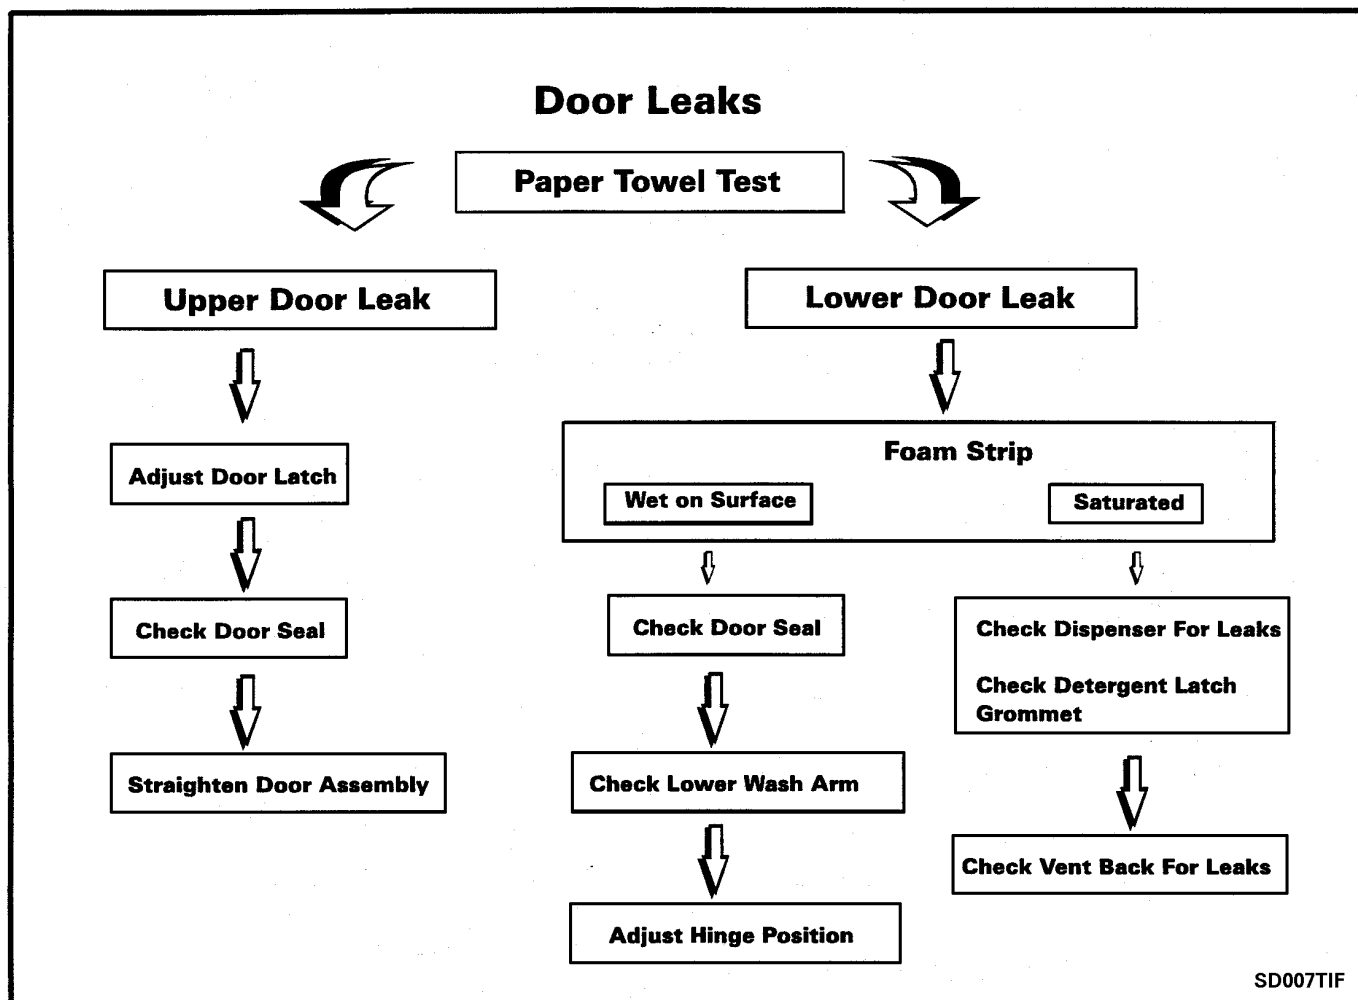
Door Leaks

Paper Towel Test

Upper Door Leak

Adjust Door Latch

Check Door Seal

Straighten Door Assembly

Lower Door Leak

Foam Strip

Wet on Surface

Saturated

Check Door Seal

Check Lower Wash Arm

Adjust Hinge Position

Check Dispenser For Leaks

Check Detergent Latch Grommet

Check Vent Back For Leaks

SD007TIF